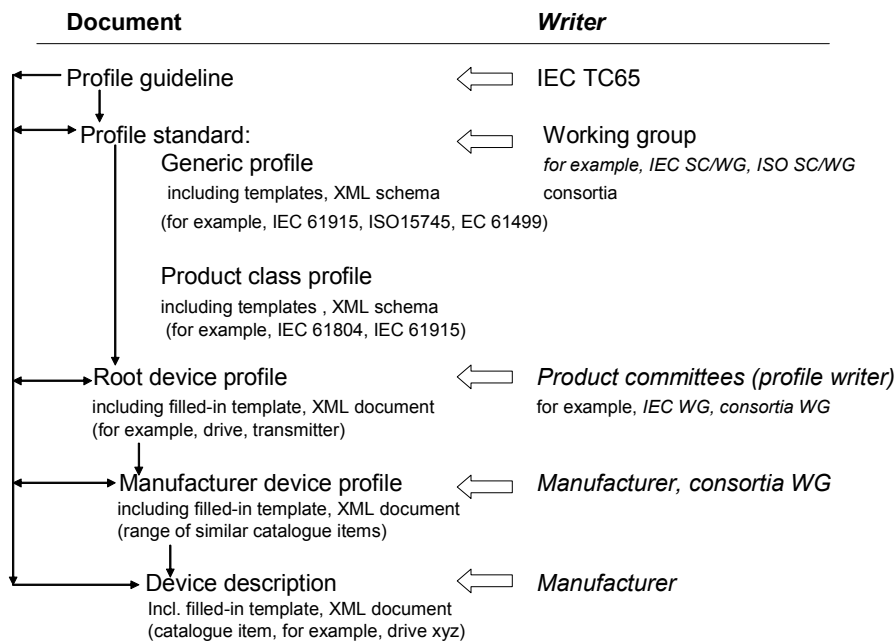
Document | Writer

Profile guideline — IEC TC65

Profile standard: — Working group
for example, IEC SC/WG, ISO SC/WG
consortia

Generic profile
including templates, XML schema
(for example, IEC 61915, ISO15745, EC 61499)

Product class profile
including templates , XML schema
(for example, IEC 61804, IEC 61915)

Root device profile — Product committees (profile writer)
including filled-in template, XML document
(for example, drive, transmitter)
for example, IEC WG, consortia WG

Manufacturer device profile — Manufacturer, consortia WG
including filled-in template, XML document
(range of similar catalogue items)

Device description — Manufacturer
Incl. filled-in template, XML document
(catalogue item, for example, drive xyz)